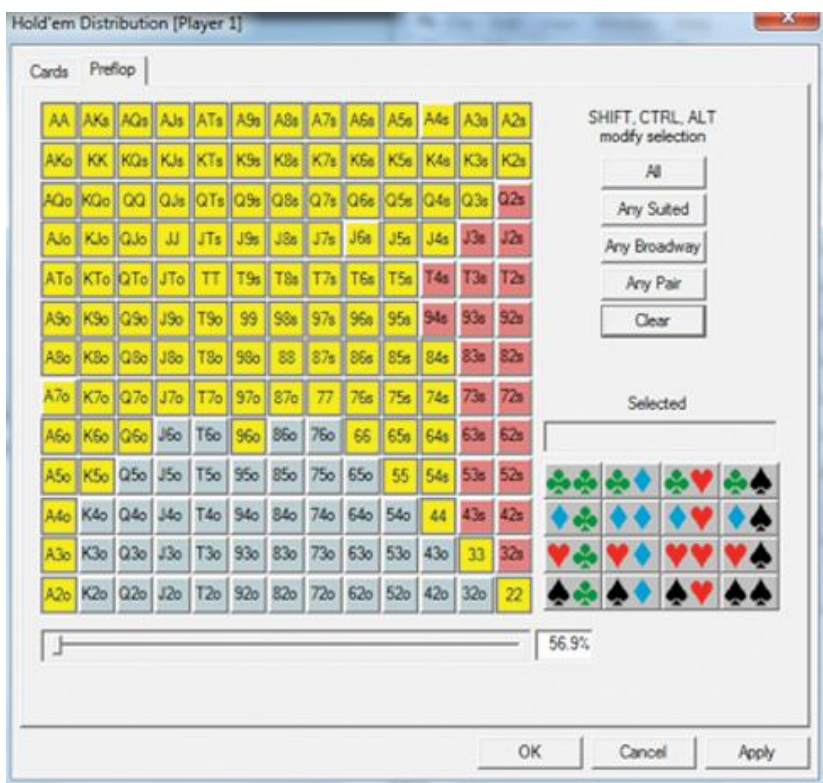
Hold'em Distribution [Player 1]

Cards | Preflop

| AA | AKs | AQs | AJs | ATs | A9s | A8s | A7s | A6s | A5s | A4s | A3s | A2s |
|---|---|---|---|---|---|---|---|---|---|---|---|---|
| AKo | KK | KQs | KJs | KTs | K9s | K8s | K7s | K6s | K5s | K4s | K3s | K2s |
| AQo | KQo | QQ | QJs | QTs | Q9s | Q8s | Q7s | Q6s | Q5s | Q4s | Q3s | Q2s |
| AJo | KJo | QJo | JJ | JTs | J9s | J8s | J7s | J6s | J5s | J4s | J3s | J2s |
| ATo | KTo | QTo | JTo | TT | T9s | T8s | T7s | T6s | T5s | T4s | T3s | T2s |
| A9o | K9o | Q9o | J9o | T9o | 99 | 98s | 97s | 96s | 95s | 94s | 93s | 92s |
| A8o | K8o | Q8o | J8o | T8o | 98o | 88 | 87s | 86s | 85s | 84s | 83s | 82s |
| A7o | K7o | Q7o | J7o | T7o | 97o | 87o | 77 | 76s | 75s | 74s | 73s | 72s |
| A6o | K6o | Q6o | J6o | T6o | 96o | 86o | 76o | 66 | 65s | 64s | 63s | 62s |
| A5o | K5o | Q5o | J5o | T5o | 95o | 85o | 75o | 65o | 55 | 54s | 53s | 52s |
| A4o | K4o | Q4o | J4o | T4o | 94o | 84o | 74o | 64o | 54o | 44 | 43s | 42s |
| A3o | K3o | Q3o | J3o | T3o | 93o | 83o | 73o | 63o | 53o | 43o | 33 | 32s |
| A2o | K2o | Q2o | J2o | T2o | 92o | 82o | 72o | 62o | 52o | 42o | 32o | 22 |

SHIFT, CTRL, ALT modify selection

All

Any Suited

Any Broadway

Any Pair

Clear

Selected

56.9%

OK

Cancel

Apply